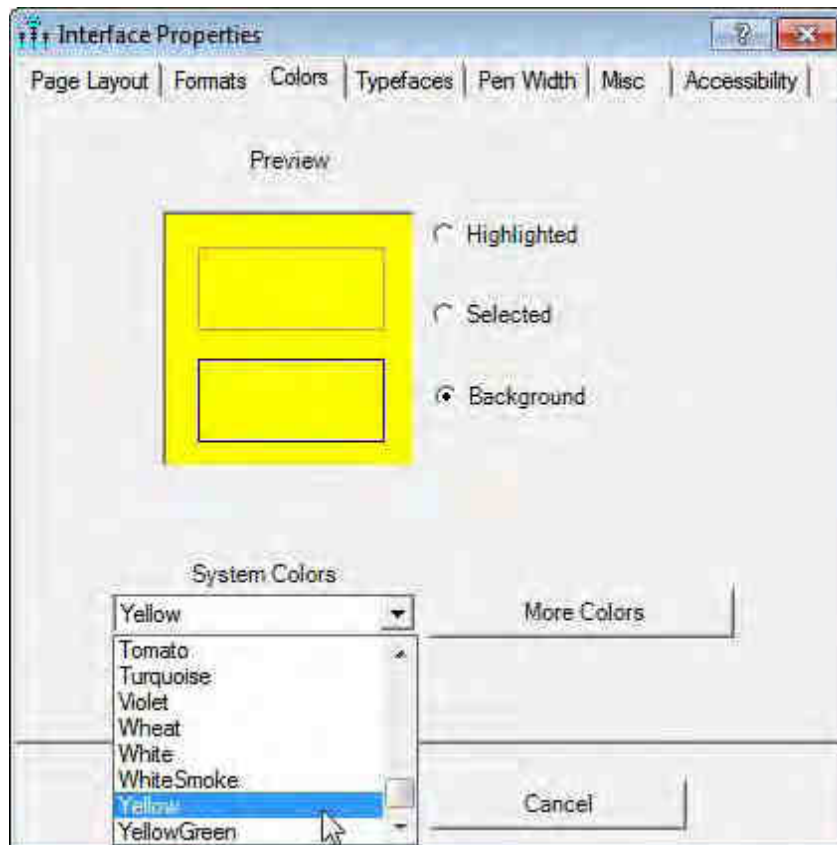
Interface Properties

?

Page Layout | Formats | Colors | Typefaces | Pen Width | Misc | Accessibility

Preview

Highlighted

Selected

Background

System Colors

Yellow

More Colors

Tomato
Turquoise
Violet
Wheat
White
WhiteSmoke
Yellow
YellowGreen

Cancel